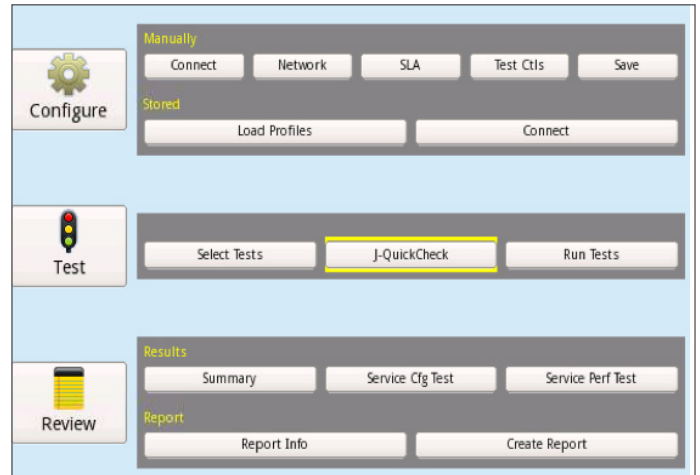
Configure

Manually

Connect Network SLA Test Ctls Save

Stored

Load Profiles Connect

Test

Select Tests J-QuickCheck Run Tests

Review

Results

Summary Service Cfg Test Service Perf Test

Report

Report Info Create Report